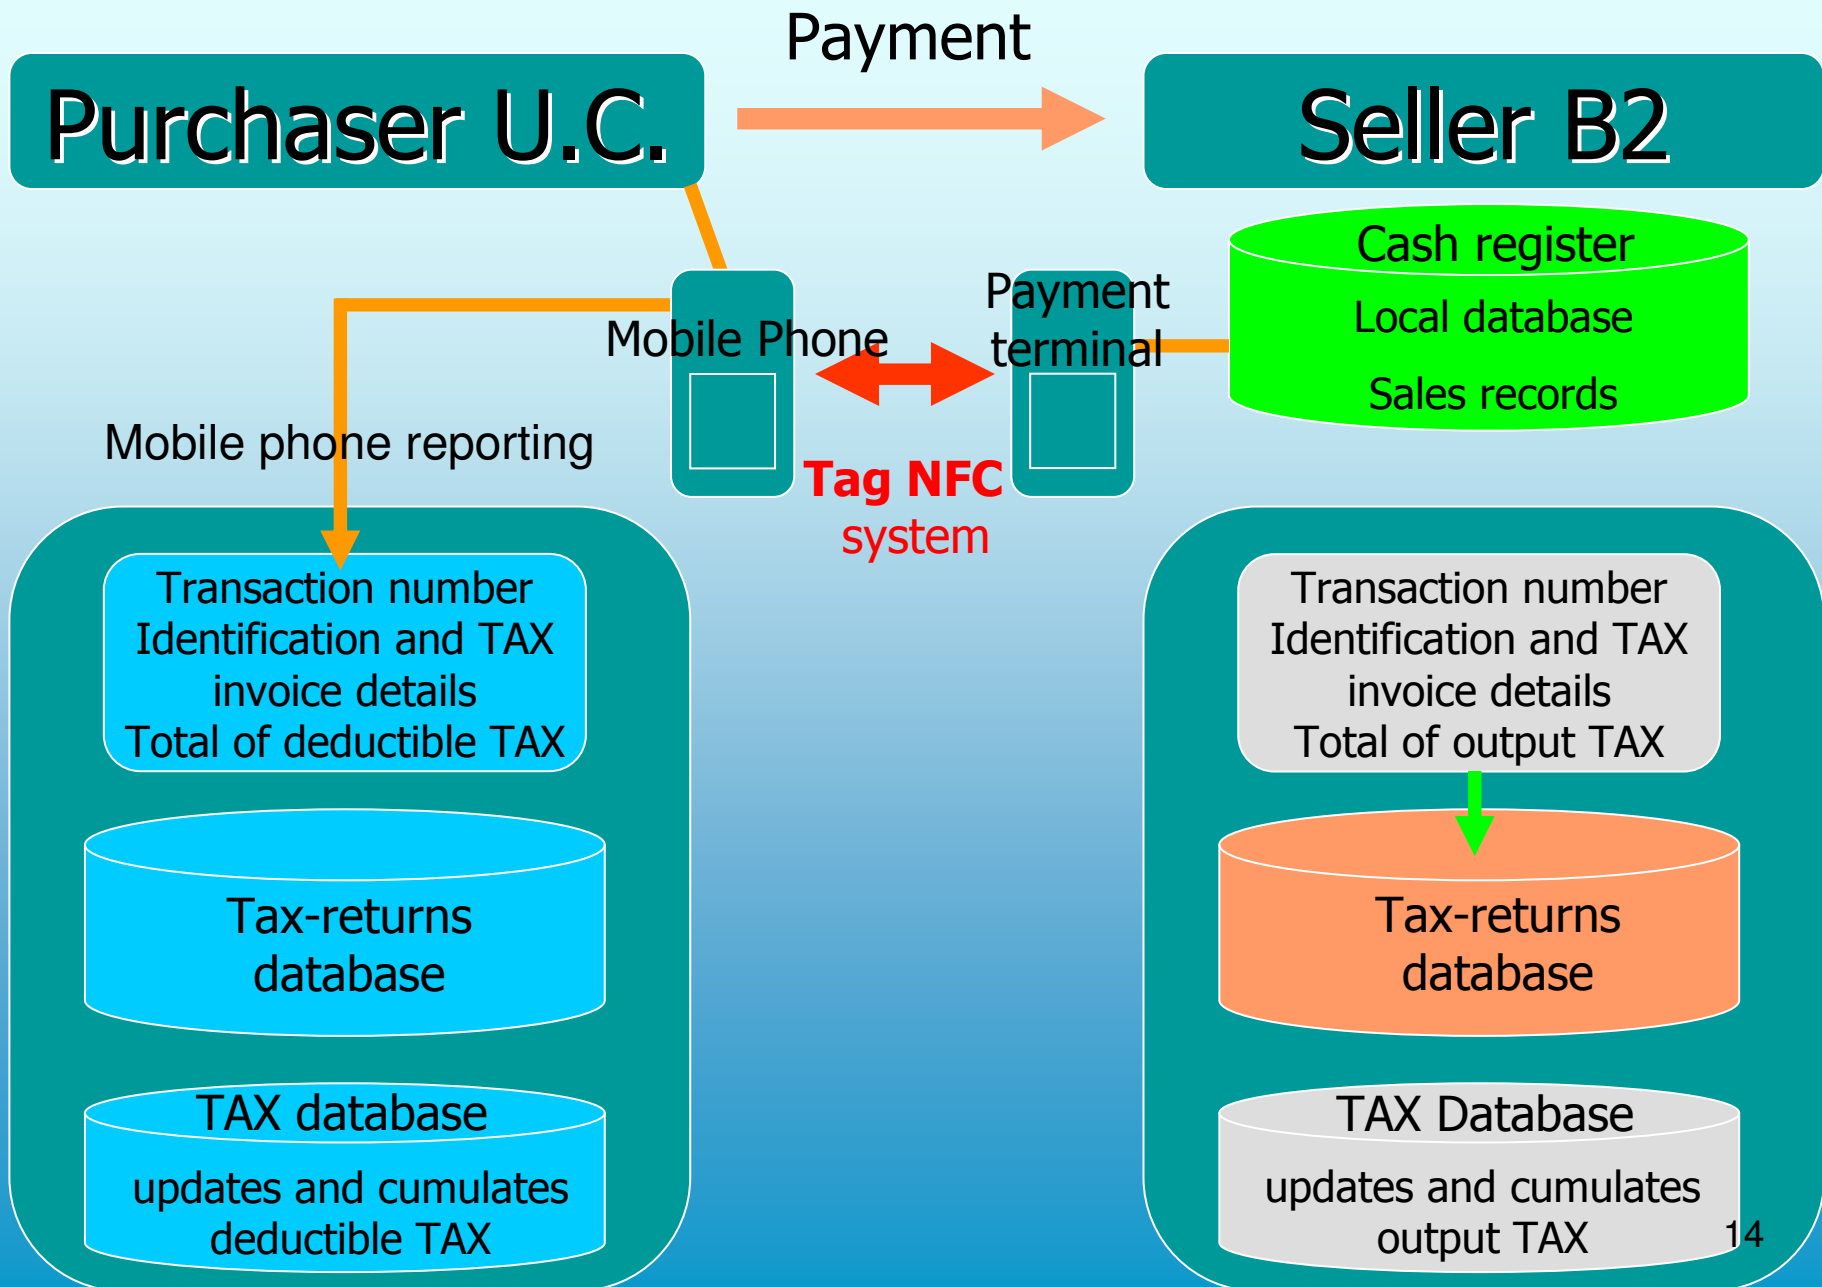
Payment

Purchaser U.C.

Seller B2

Cash register
Local database
Sales records

Mobile Phone

Payment terminal

Mobile phone reporting

Tag NFC system

Transaction number
Identification and TAX invoice details
Total of deductible TAX

Tax-returns database

TAX database
updates and cumulates deductible TAX

Transaction number
Identification and TAX invoice details
Total of output TAX

Tax-returns database

TAX Database
updates and cumulates output TAX

14